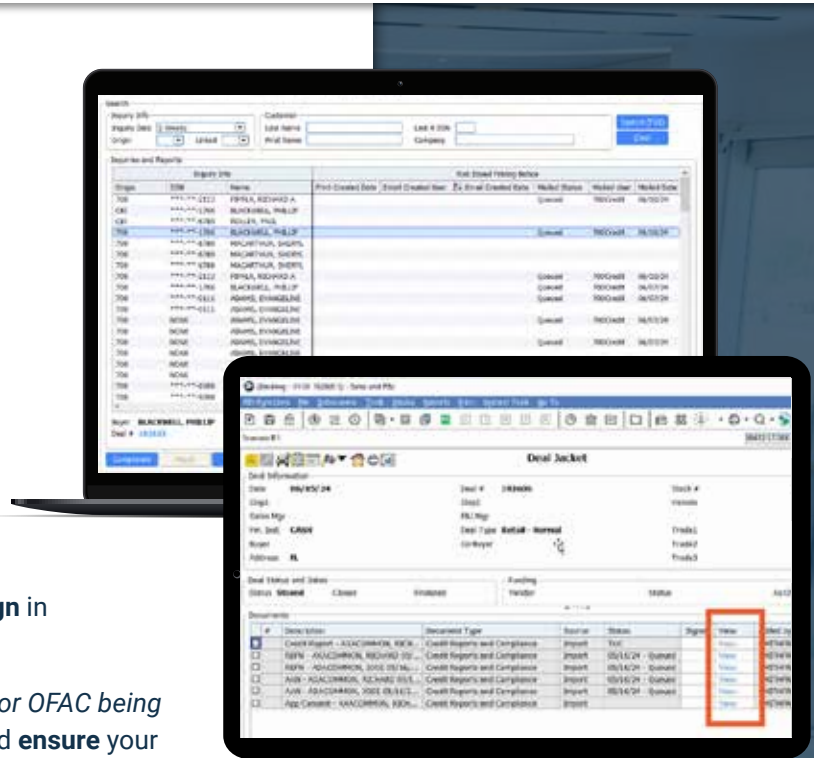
Search

Inquiry Info

Inquiry Date

Origin

Linked

Customer

Last Name

First Name

Last 4 SSN

Company

Inquiries and Reports

Inquiry Info

Origin

SSN

Name

Print Created Date

Email Created User

Mailed Status

Mailed User

Mailed Date

Buyer: BLACKWELL, PHILLIP

Deal Jacket

Deal Information

Date 06/05/24

Deal # 

Stock #

Sales Mgr

Fin. Inst. CASH

Deal Type Retail - Normal

Buyer

Co-Buyer

Address FL

Trade1

Trade2

Trade3

Deal Status and Dates

Status Unwind

Closed

Finalized

Funding

Vendor

Status

Documents

Description

Document Type

Source

Status

Signed

View

Credit Reports and Compliance

Import

View

gn in

or OFAC being

d ensure your